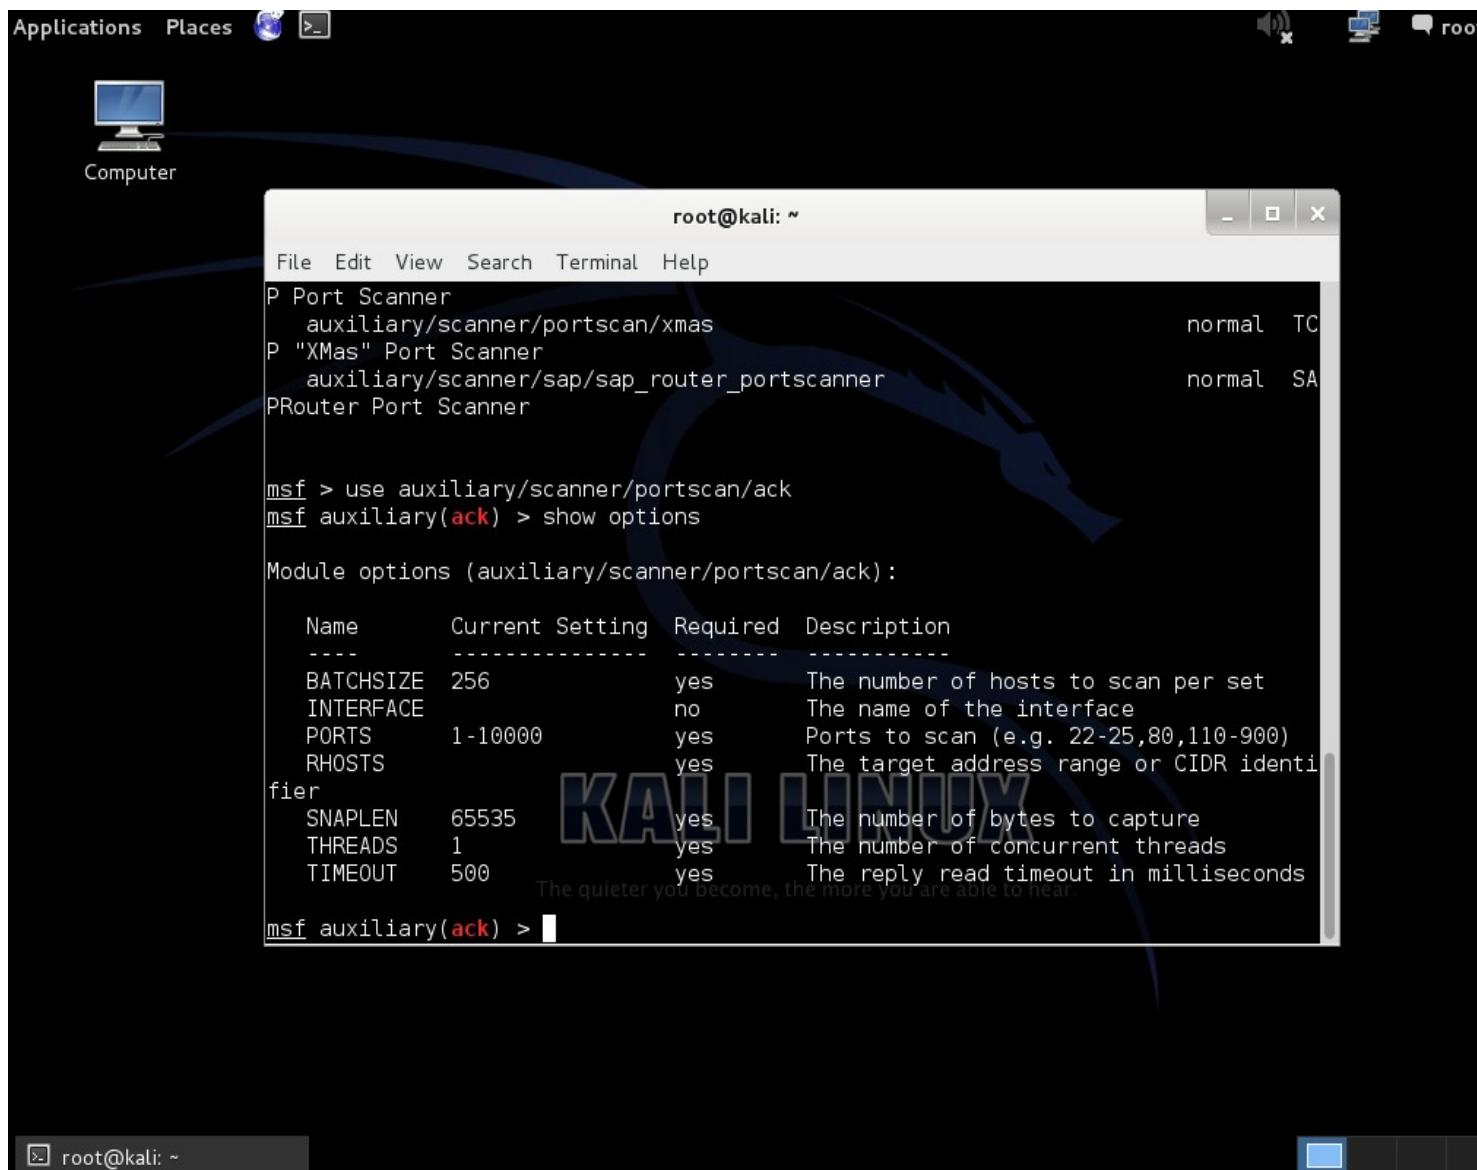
Applications Places

roo

Computer

root@kali: ~

File Edit View Search Terminal Help

P Port Scanner
auxiliary/scanner/portscan/xmas normal TC
P "XMas" Port Scanner
auxiliary/scanner/sap/sap_router_portscanner normal SA
PRouter Port Scanner

msf > use auxiliary/scanner/portscan/ack
msf auxiliary(ack) > show options

Module options (auxiliary/scanner/portscan/ack):

| Name | Current Setting | Required | Description |
|---|---|---|---|
| BATCHSIZE | 256 | yes | The number of hosts to scan per set |
| INTERFACE | | no | The name of the interface |
| PORTS | 1-10000 | yes | Ports to scan (e.g. 22-25,80,110-900) |
| RHOSTS | | yes | The target address range or CIDR identifier |
| SNAPLEN | 65535 | yes | The number of bytes to capture |
| THREADS | 1 | yes | The number of concurrent threads |
| TIMEOUT | 500 | yes | The reply read timeout in milliseconds |

KALI LINUX
The quieter you become, the more you are able to hear.

msf auxiliary(ack) >

root@kali: ~